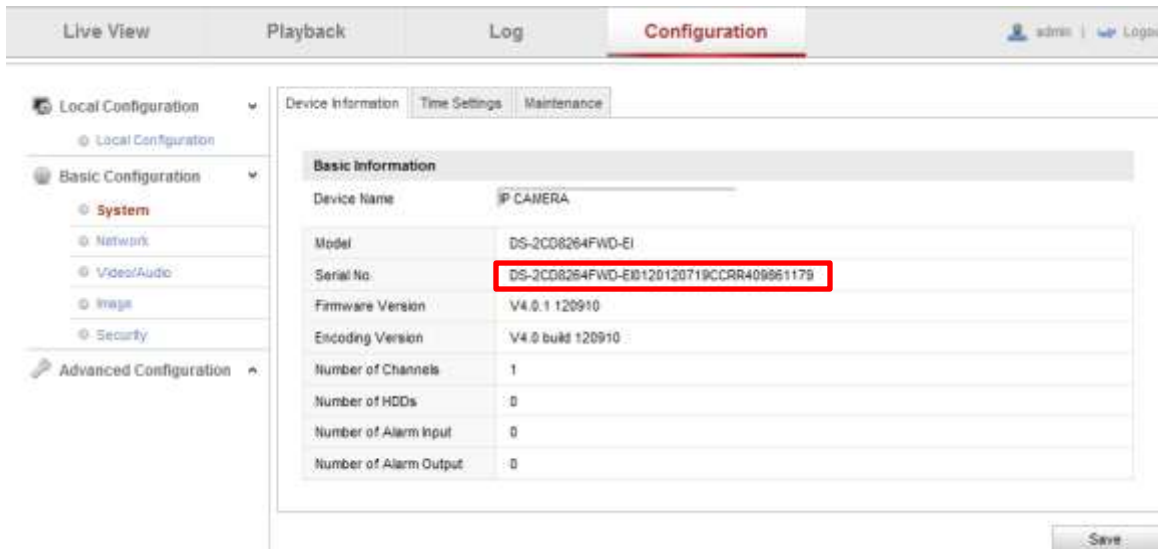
Live View Playback Log Configuration admin | Logo

Local Configuration
Local Configuration
Basic Configuration
System
Network
Video/Audio
Image
Security
Advanced Configuration

Device Information Time Settings Maintenance

Basic Information

| Device Name | IP CAMERA |
|---|---|
| Model | DS-2CD8264FWD-EI |
| Serial No. | DS-2CD8264FWD-EI0120120719CCRR409861179 |
| Firmware Version | V4.0.1 120910 |
| Encoding Version | V4.0 build 120910 |
| Number of Channels | 1 |
| Number of HDDs | 0 |
| Number of Alarm Input | 0 |
| Number of Alarm Output | 0 |

Save